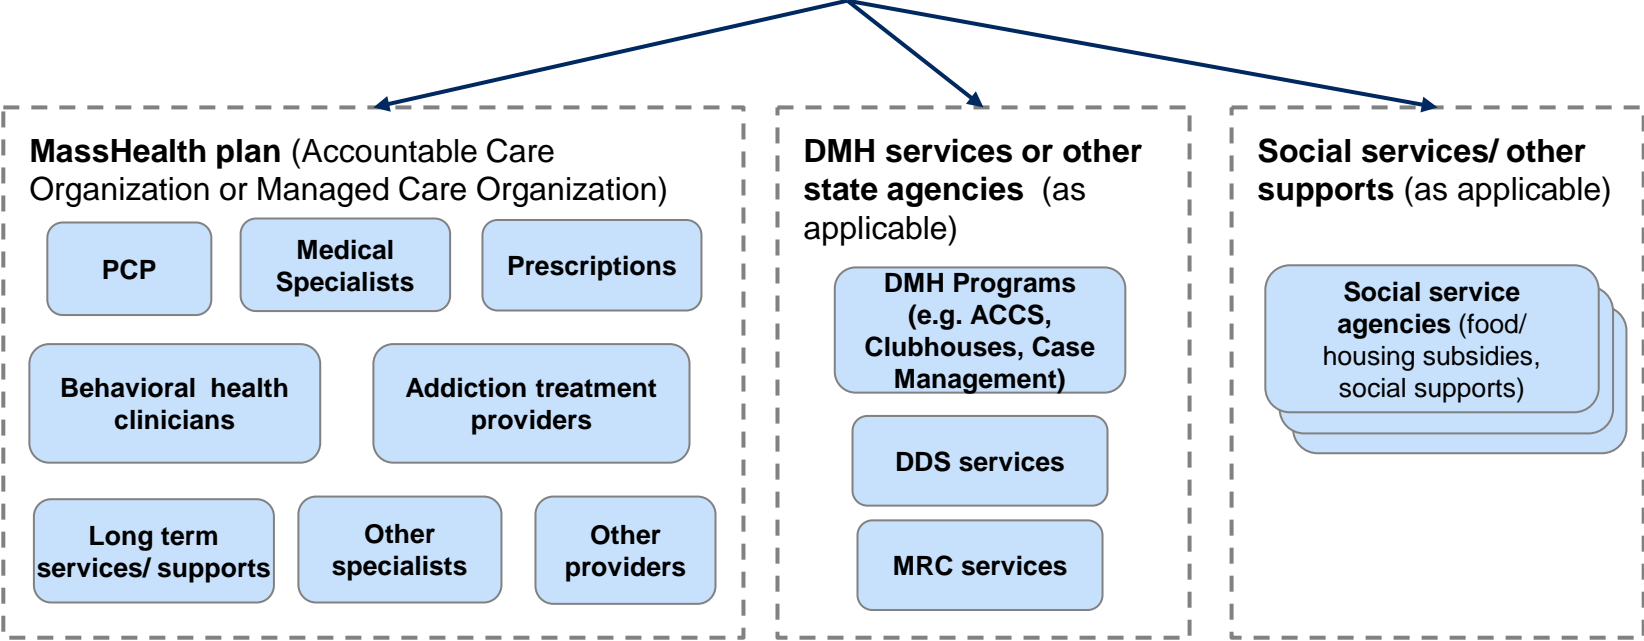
MassHealth plan (Accountable Care Organization or Managed Care Organization)

PCP

Medical Specialists

Prescriptions

Behavioral health clinicians

Addiction treatment providers

Long term services/ supports

Other specialists

Other providers

DMH services or other state agencies (as applicable)

DMH Programs (e.g. ACCS, Clubhouses, Case Management)

DDS services

MRC services

Social services/ other supports (as applicable)

Social service agencies (food/ housing subsidies, social supports)